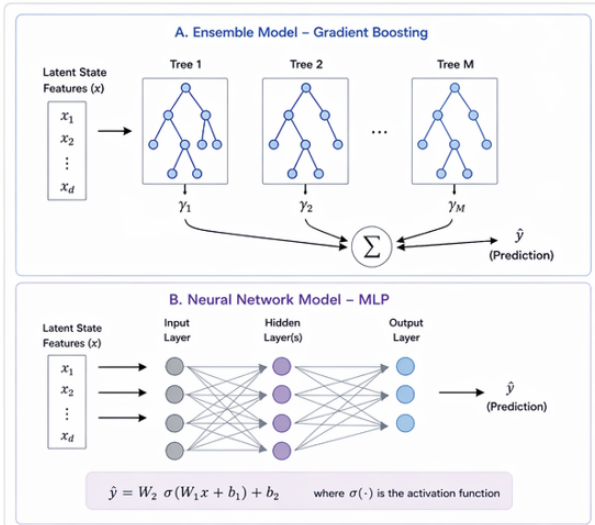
A. Ensemble Model – Gradient Boosting

Latent State Features (x)

$x_1$
$x_2$
$\vdots$
$x_d$

Tree 1

Tree 2

Tree M

$\cdots$

$\gamma_1$

$\gamma_2$

$\gamma_M$

$\sum$

$\hat{y}$
(Prediction)

B. Neural Network Model – MLP

Latent State Features (x)

$x_1$
$x_2$
$\vdots$
$x_d$

Input Layer

Hidden Layer(s)

Output Layer

$\hat{y}$
(Prediction)

$\hat{y} = W_2 \ \sigma(W_1 x + b_1) + b_2$ where $\sigma(\cdot)$ is the activation function